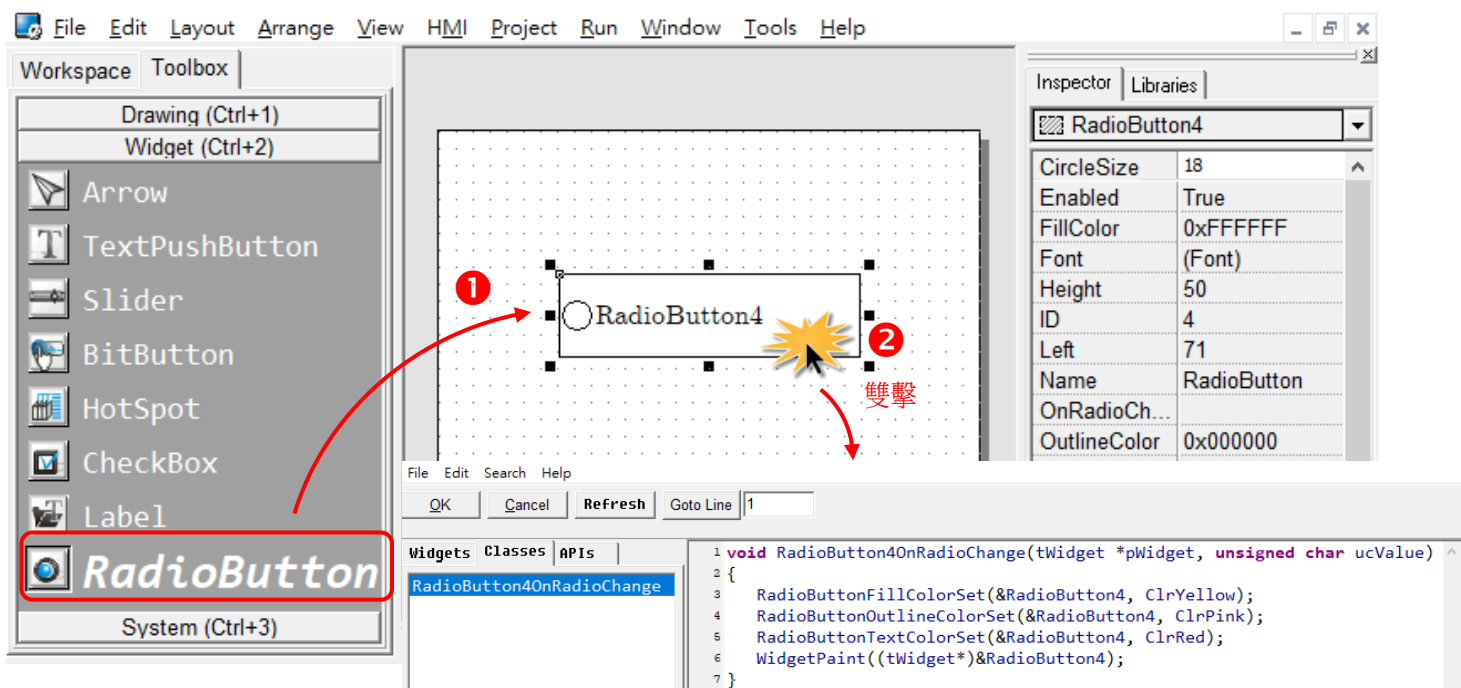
File Edit Layout Arrange View HMI Project Run Window Tools Help

Workspace Toolbox

Drawing (Ctrl+1)
Widget (Ctrl+2)
Arrow
TextPushButton
Slider
BitButton
HotSpot
CheckBox
Label
RadioButton
System (Ctrl+3)

❶

RadioButton4

❷

雙擊

Inspector Libraries

RadioButton4

| CircleSize | 18 |
|---|---|
| Enabled | True |
| FillColor | 0xFFFFFF |
| Font | (Font) |
| Height | 50 |
| ID | 4 |
| Left | 71 |
| Name | RadioButton |
| OnRadioCh... | |
| OutlineColor | 0x000000 |

File Edit Search Help

OK Cancel Refresh Goto Line 1

Widgets Classes APIs

RadioButton4OnRadioChange

1 void RadioButton4OnRadioChange(tWidget *pWidget, unsigned char ucValue)
2 {
3 RadioButtonFillColorSet(&RadioButton4, ClrYellow);
4 RadioButtonOutlineColorSet(&RadioButton4, ClrPink);
5 RadioButtonTextColorSet(&RadioButton4, ClrRed);
6 WidgetPaint((tWidget*)&RadioButton4);
7 }